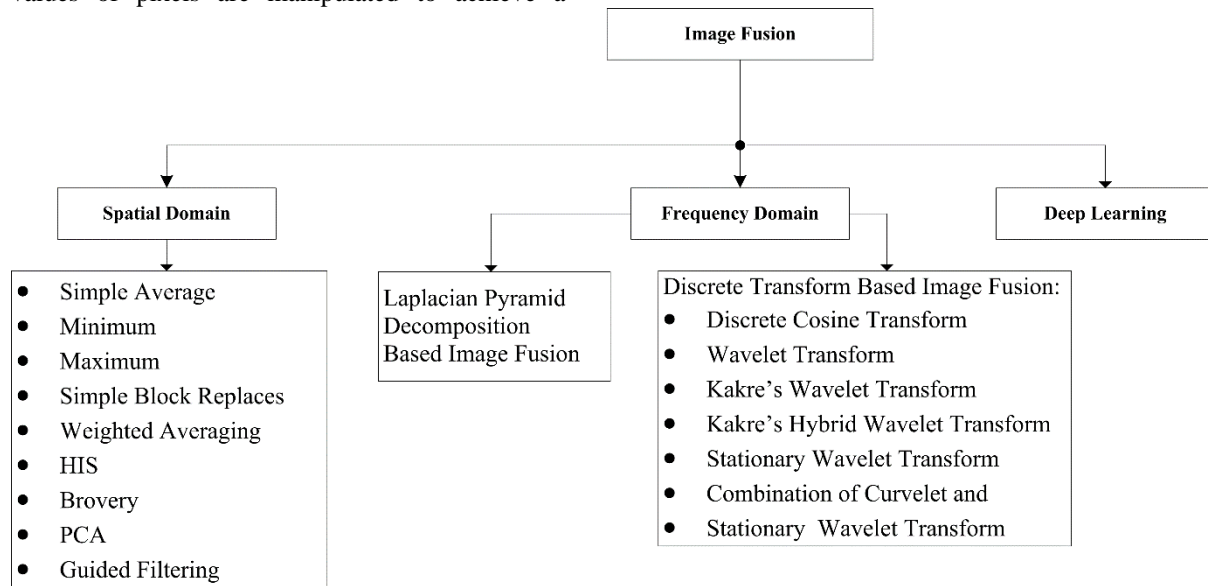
values of pixels are manipulated to achieve a

Image Fusion

Spatial Domain

Frequency Domain

Deep Learning

- Simple Average
- Minimum
- Maximum
- Simple Block Replaces
- Weighted Averaging
- HIS
- Brovery
- PCA
- Guided Filtering

Laplacian Pyramid Decomposition Based Image Fusion

Discrete Transform Based Image Fusion:
- Discrete Cosine Transform
- Wavelet Transform
- Kakre's Wavelet Transform
- Kakre's Hybrid Wavelet Transform
- Stationary Wavelet Transform
- Combination of Curvelet and
- Stationary Wavelet Transform